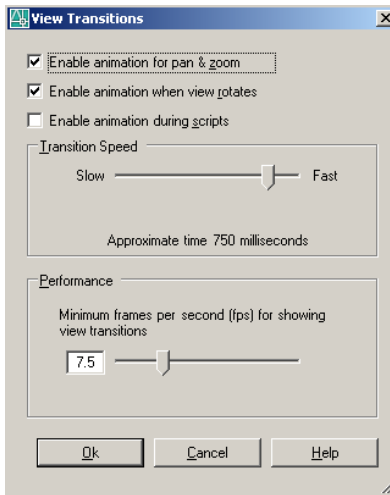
View Transitions

Enable animation for pan & zoom

Enable animation when view rotates

Enable animation during scripts

Transition Speed

Slow

Fast

Approximate time 750 milliseconds

Performance

Minimum frames per second (fps) for showing view transitions

7.5

Ok

Cancel

Help